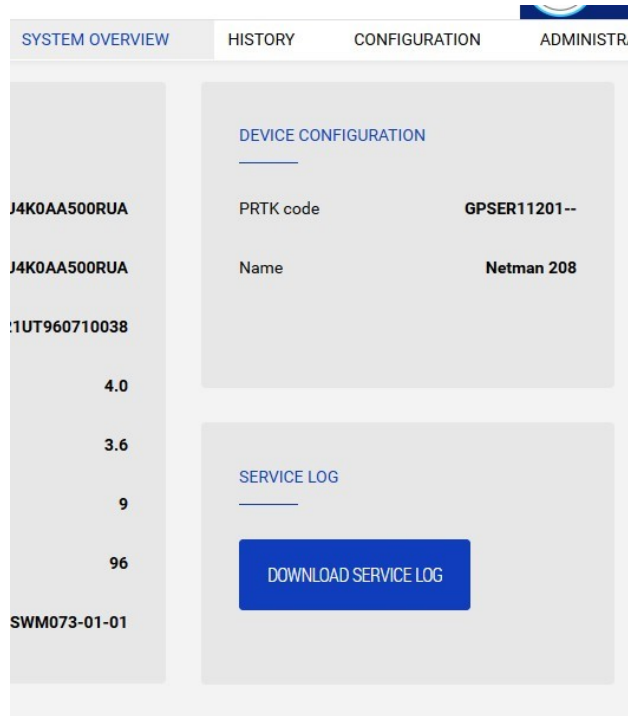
SYSTEM OVERVIEW HISTORY CONFIGURATION ADMINISTR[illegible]

J4K0AA500RUA

J4K0AA500RUA

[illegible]1UT960710038

4.0

3.6

9

96

SWM073-01-01

DEVICE CONFIGURATION

PRTK code GPSER11201--

Name Netman 208

SERVICE LOG

DOWNLOAD SERVICE LOG